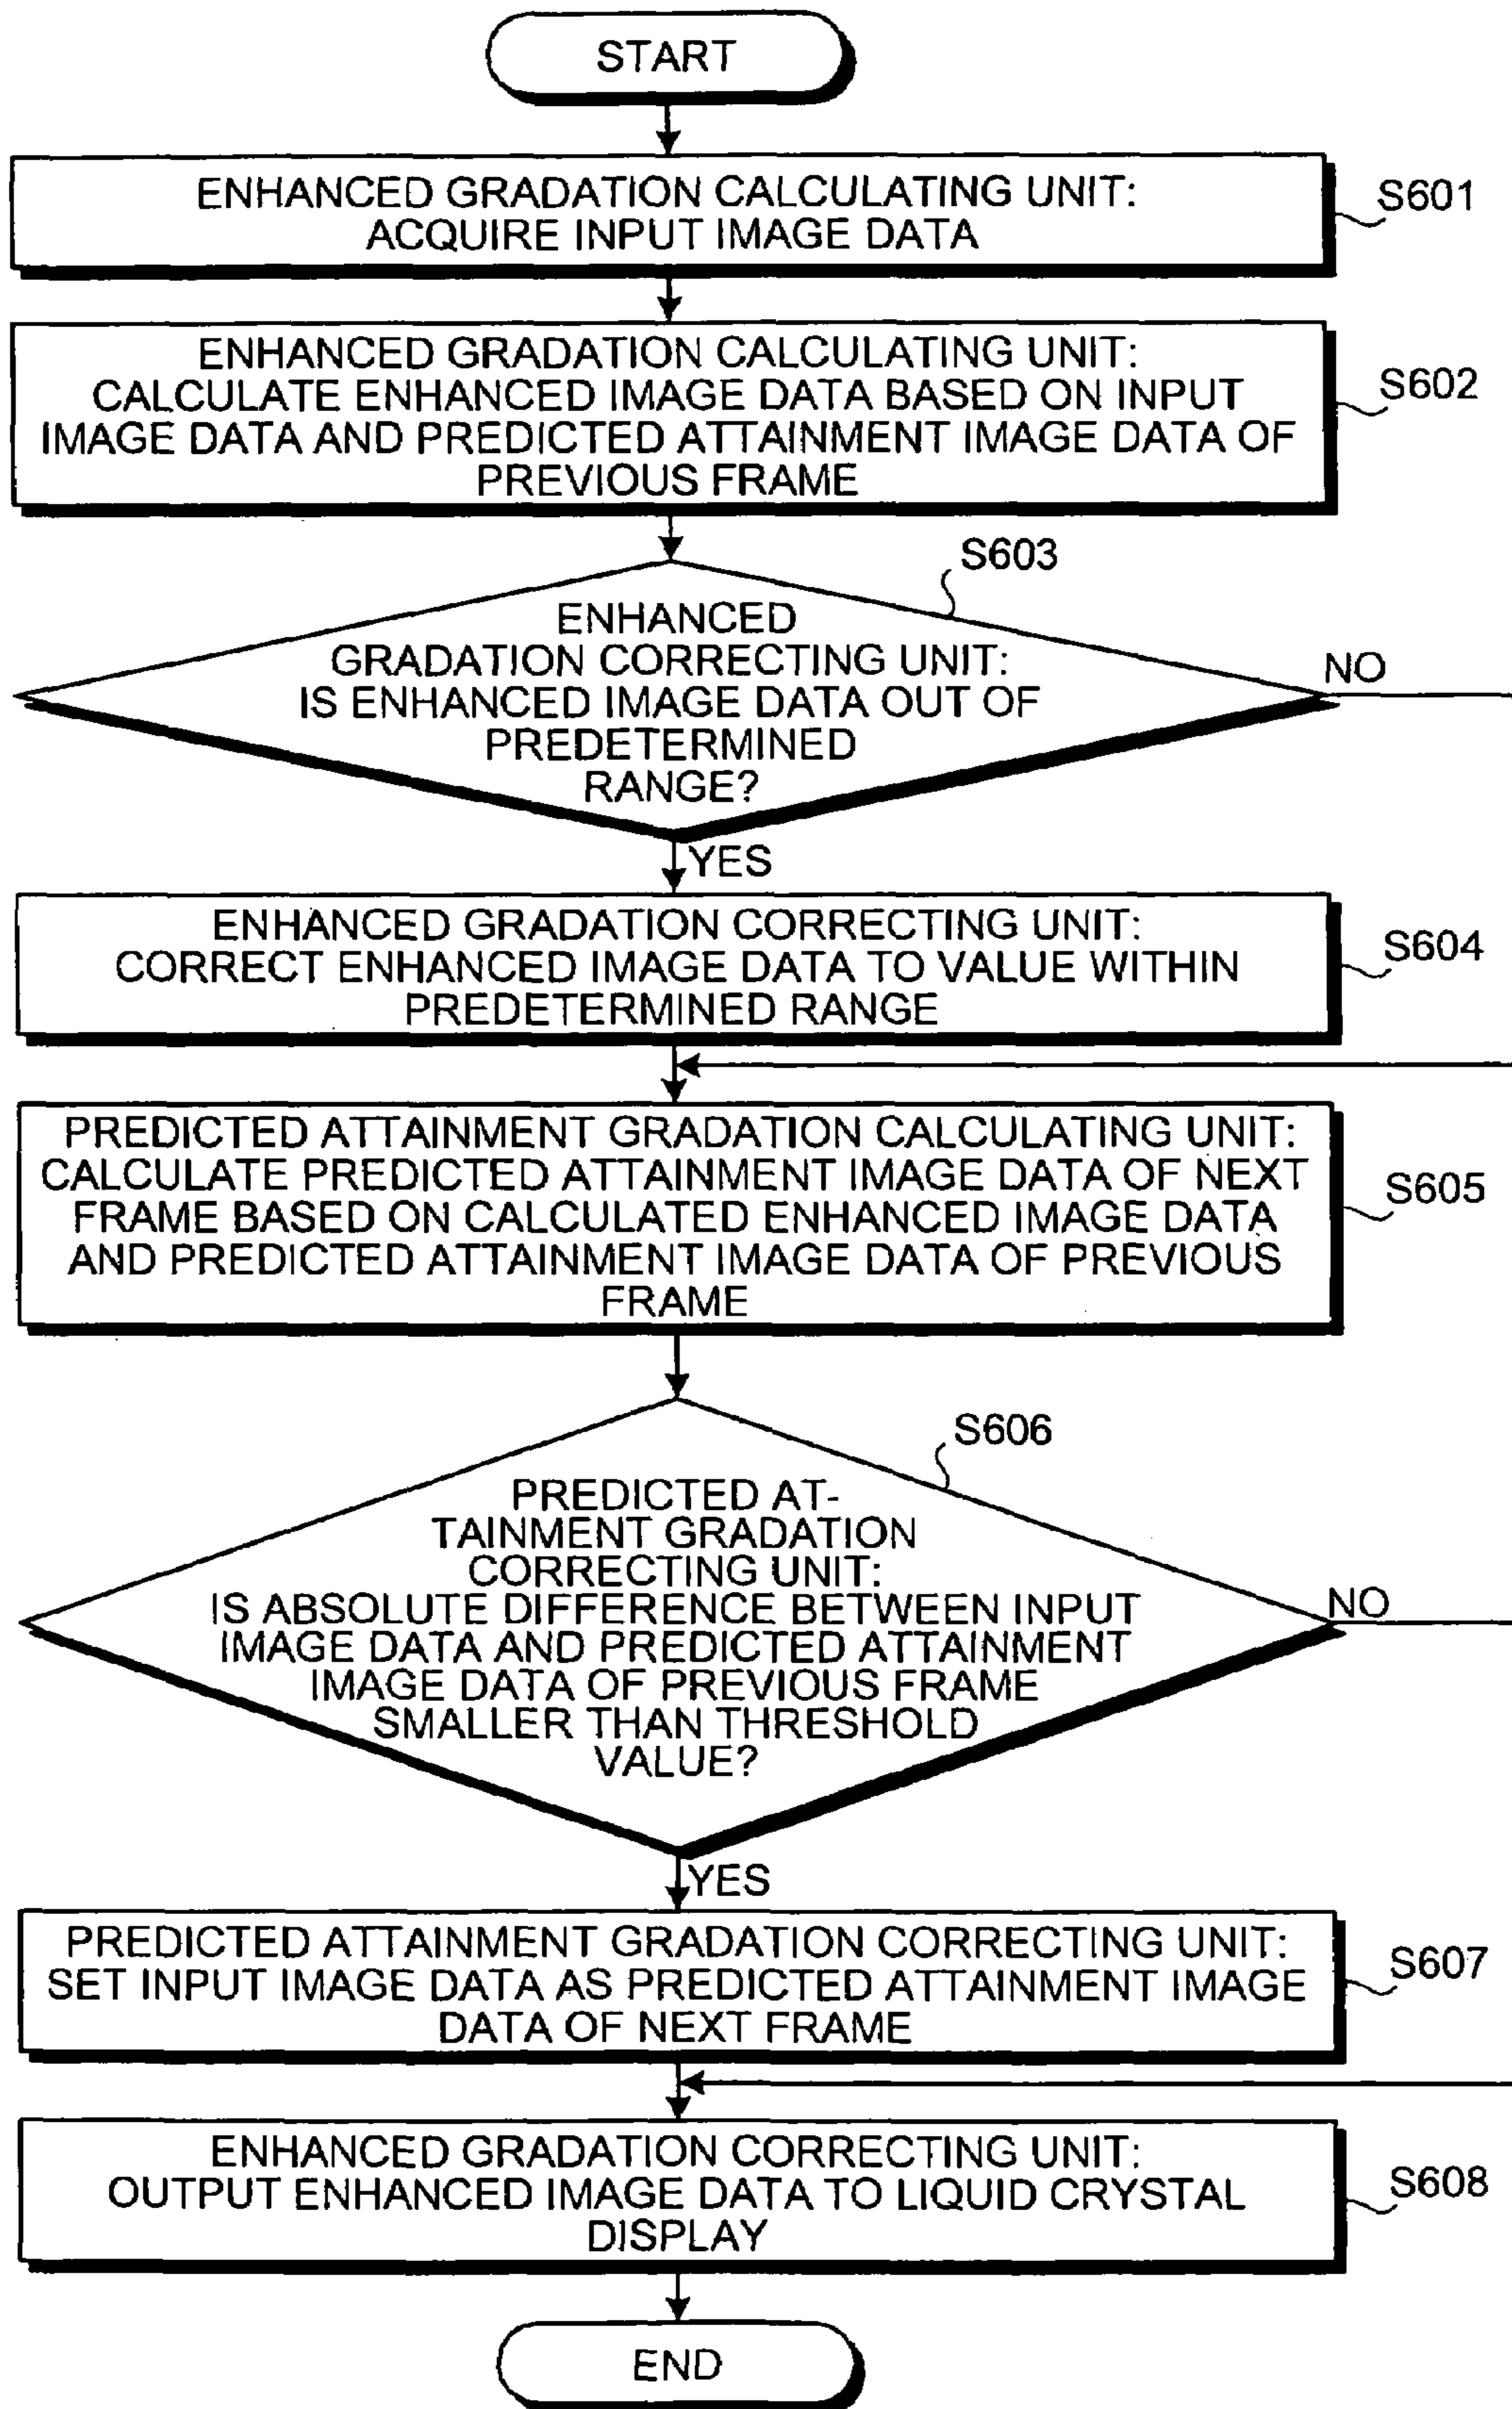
START

ENHANCED GRADATION CALCULATING UNIT: ACQUIRE INPUT IMAGE DATA

S601

ENHANCED GRADATION CALCULATING UNIT: CALCULATE ENHANCED IMAGE DATA BASED ON INPUT IMAGE DATA AND PREDICTED ATTAINMENT IMAGE DATA OF PREVIOUS FRAME

S602

S603

ENHANCED GRADATION CORRECTING UNIT: IS ENHANCED IMAGE DATA OUT OF PREDETERMINED RANGE?

NO

YES

ENHANCED GRADATION CORRECTING UNIT: CORRECT ENHANCED IMAGE DATA TO VALUE WITHIN PREDETERMINED RANGE

S604

PREDICTED ATTAINMENT GRADATION CALCULATING UNIT: CALCULATE PREDICTED ATTAINMENT IMAGE DATA OF NEXT FRAME BASED ON CALCULATED ENHANCED IMAGE DATA AND PREDICTED ATTAINMENT IMAGE DATA OF PREVIOUS FRAME

S605

S606

PREDICTED ATTAINMENT GRADATION CORRECTING UNIT: IS ABSOLUTE DIFFERENCE BETWEEN INPUT IMAGE DATA AND PREDICTED ATTAINMENT IMAGE DATA OF PREVIOUS FRAME SMALLER THAN THRESHOLD VALUE?

NO

YES

PREDICTED ATTAINMENT GRADATION CORRECTING UNIT: SET INPUT IMAGE DATA AS PREDICTED ATTAINMENT IMAGE DATA OF NEXT FRAME

S607

ENHANCED GRADATION CORRECTING UNIT: OUTPUT ENHANCED IMAGE DATA TO LIQUID CRYSTAL DISPLAY

S608

END